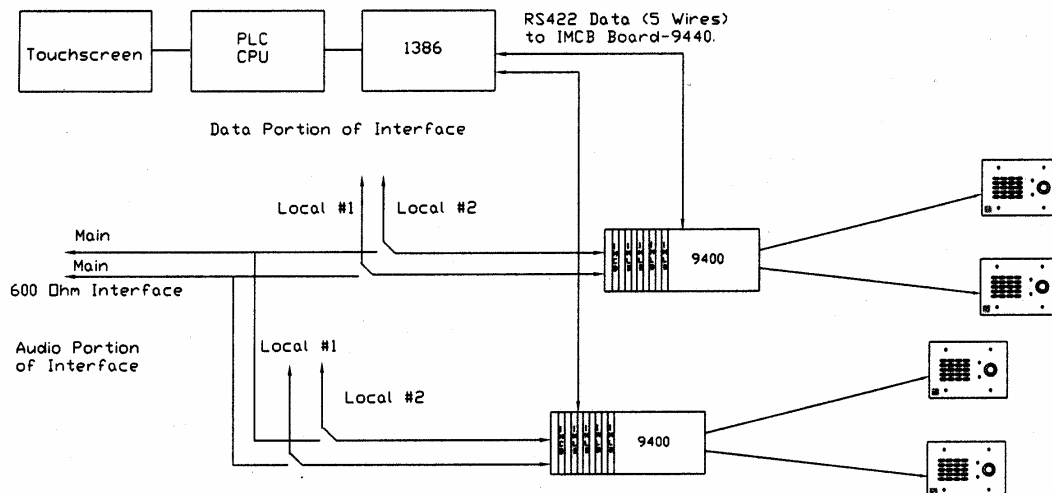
Touchscreen

PLC CPU

1386

RS422 Data (5 Wires) to IMCB Board-9440.

Data Portion of Interface

Local #1

Local #2

Main

Main

600 Ohm Interface

9400

Audio Portion of Interface

Local #1

Local #2

9400